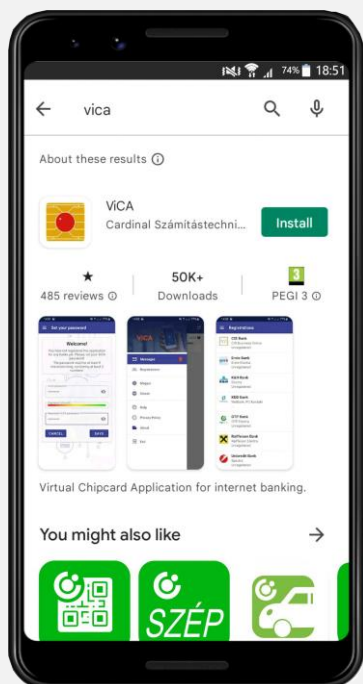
74% 18:51

vica

About these results ⓘ

ViCA
Cardinal Számítástechni...

Install

★
485 reviews ⓘ

50K+
Downloads

3
PEGI 3 ⓘ

Welcome!

Virtual Chipcard Application for internet banking.

You might also like

SZÉP